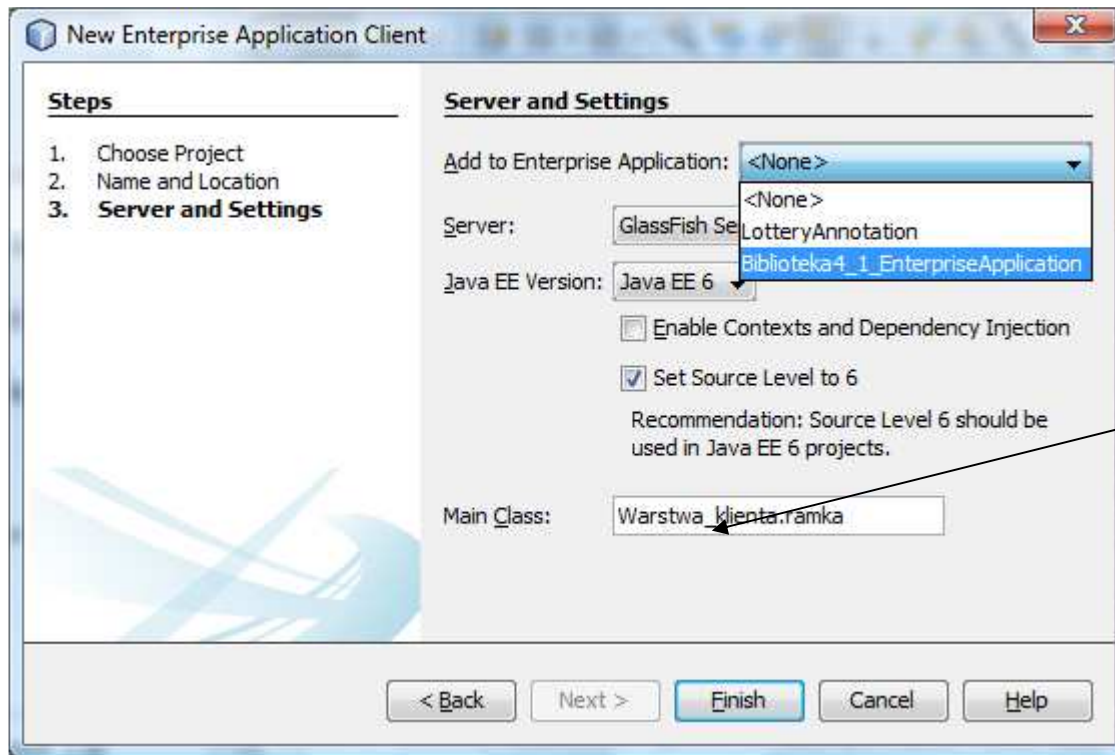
New Enterprise Application Client

Steps

1. Choose Project
2. Name and Location
3. Server and Settings

Server and Settings

Add to Enterprise Application: <None>

<None>
LotteryAnnotation
Biblioteka4_1_EnterpriseApplication

Server: GlassFish Se

Java EE Version: Java EE 6

Enable Contexts and Dependency Injection

Set Source Level to 6

Recommendation: Source Level 6 should be used in Java EE 6 projects.

Main Class: Warstwa_klienta.ramka

< Back   Next >   Finish   Cancel   Help